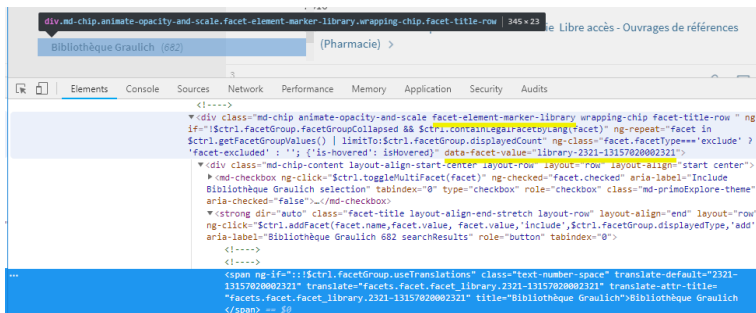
div.md-chip.animate-opacity-and-scale.facet-element-marker-library.wrapping-chip.facet-title-row | 345 × 23

Bibliothèque Graulich (682)

Libre accès - Ouvrages de références (Pharmacie)

Elements Console Sources Network Performance Memory Application Security Audits

<!---->
<div class="md-chip animate-opacity-and-scale facet-element-marker-library wrapping-chip facet-title-row " ng-if="!$ctrl.facetGroup.facetGroupCollapsed && $ctrl.containLegalFacetByLang(facet)" ng-repeat="facet in $ctrl.getFacetGroupValues() | limitTo:$ctrl.facetGroup.displayedCount" ng-class="facet.facetType==='exclude' ? 'facet-excluded' : ''; {'is-hovered': isHovered}" data-facet-value="library-2321-13157020002321">
<div class="md-chip-content layout-align-start-center layout-row" layout="row" layout-align="start center">
<md-checkbox ng-click="$ctrl.toggleMultiFacet(facet)" ng-checked="facet.checked" aria-label="Include Bibliothèque Graulich selection" tabindex="0" type="checkbox" role="checkbox" class="md-primoExplore-theme" aria-checked="false">…</md-checkbox>
<strong dir="auto" class="facet-title layout-align-end-stretch layout-row" layout="row" layout-align="end" ng-click="$ctrl.addFacet(facet.name,facet.value, facet.value,'include',$ctrl.facetGroup.displayedType,'add'" aria-label="Bibliothèque Graulich 682 searchResults" role="button" tabindex="0">
<!---->
<!---->
<span ng-if="::!$ctrl.facetGroup.useTranslations" class="text-number-space" translate-default="2321-13157020002321" translate="facets.facet.facet_library.2321-13157020002321" translate-attr-title="facets.facet.facet_library.2321-13157020002321" title="Bibliothèque Graulich">Bibliothèque Graulich
</span> == $0